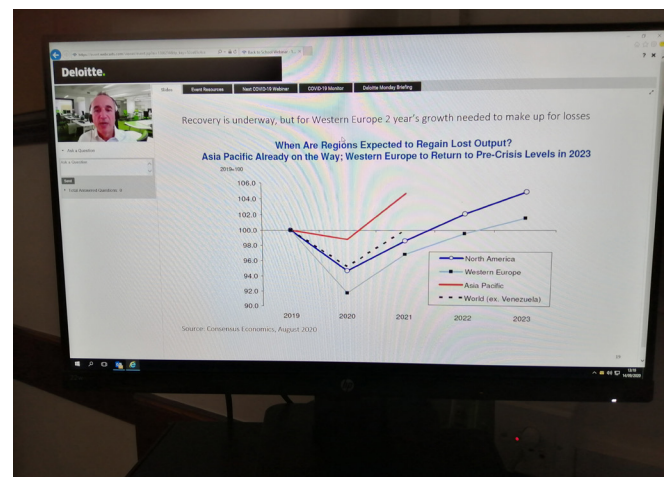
Deloitte.

Slides Event Resources Next COVID-19 Webinar COVID-19 Monitor Deloitte Monday Briefing

Ask a Question

Send

Local Answered Questions: 0

Recovery is underway, but for Western Europe 2 year's growth needed to make up for losses

When Are Regions Expected to Regain Lost Output?
Asia Pacific Already on the Way; Western Europe to Return to Pre-Crisis Levels in 2023

2019=100

106.0
104.0
102.0
100.0
98.0
96.0
94.0
92.0
90.0

2019 2020 2021 2022 2023

North America
Western Europe
Asia Pacific
World (ex. Venezuela)

Source: Consensus Economics, August 2020

19

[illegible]